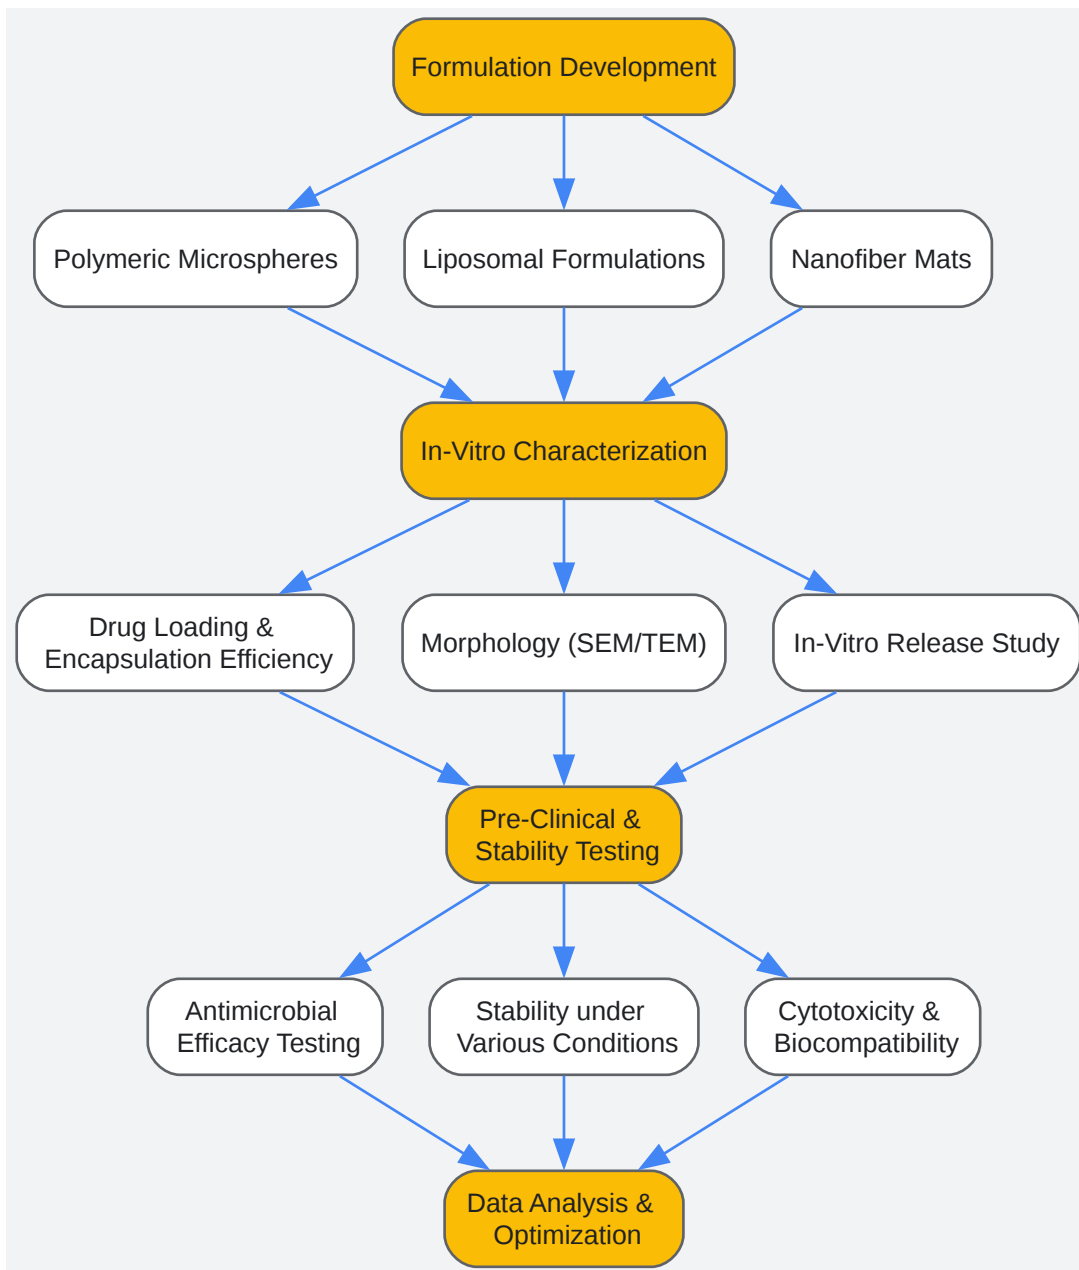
Formulation Development

Polymeric Microspheres

Liposomal Formulations

Nanofiber Mats

In-Vitro Characterization

Drug Loading & Encapsulation Efficiency

Morphology (SEM/TEM)

In-Vitro Release Study

Pre-Clinical & Stability Testing

Antimicrobial Efficacy Testing

Stability under Various Conditions

Cytotoxicity & Biocompatibility

Data Analysis & Optimization